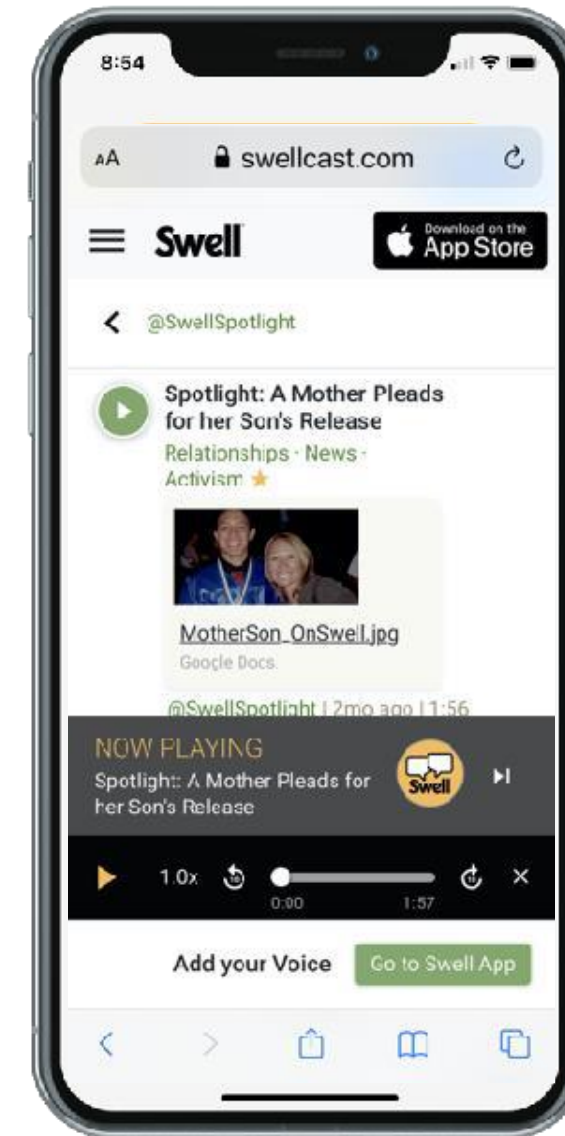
8:54

AA swellcast.com

Swell

Download on the App Store

@SwellSpotlight

Spotlight: A Mother Pleads for her Son's Release

Relationships · News · Activism

MotherSon_OnSwell.jpg

Google Docs

@SwellSpotlight | 2mo ago | 1:56

NOW PLAYING

Spotlight: A Mother Pleads for her Son's Release

Swell

1.0x

0:00

1:57

Add your Voice

Go to Swell App